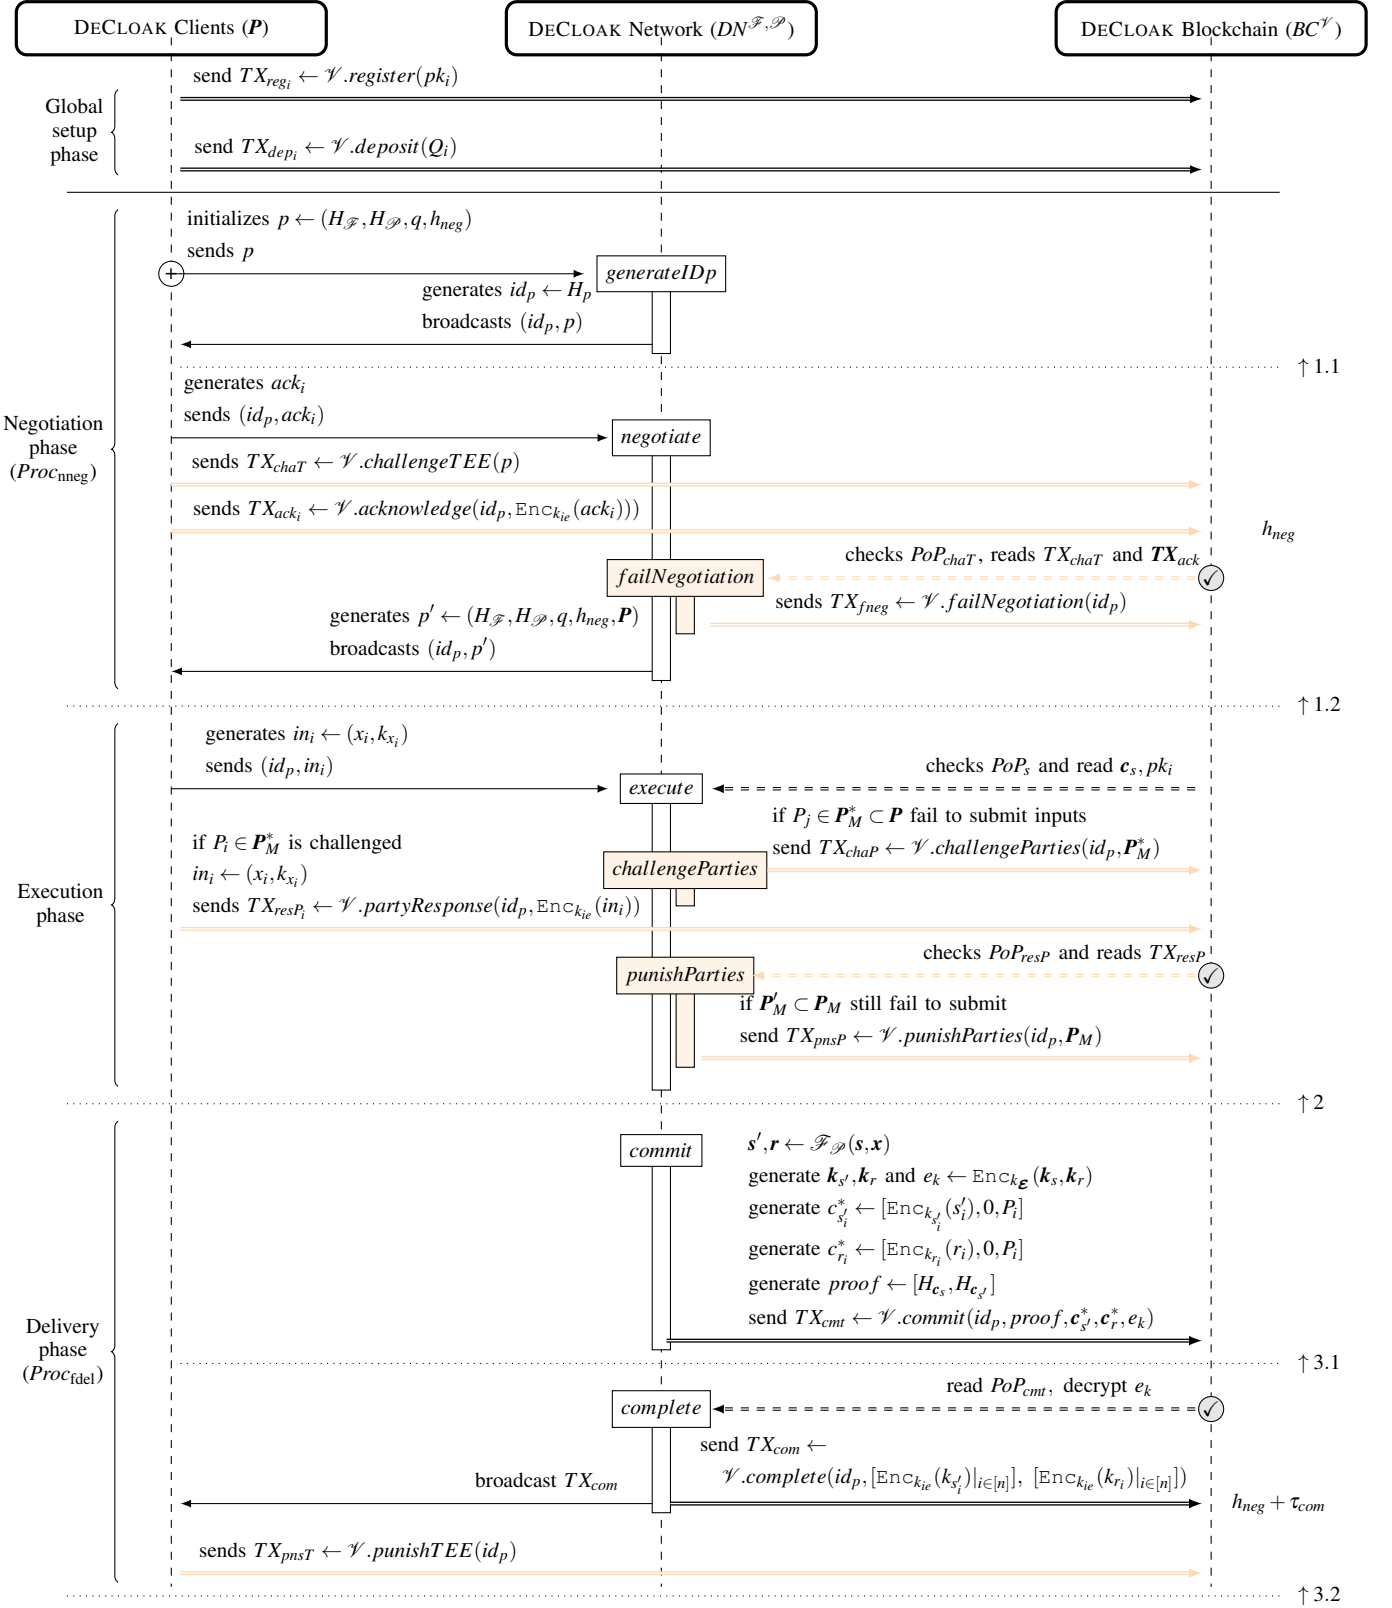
DECLOAK Clients ($\boldsymbol{P}$)

DECLOAK Network ($DN^{\mathscr{F},\mathscr{P}}$)

DECLOAK Blockchain ($BC^{\mathscr{V}}$)

Global setup phase

send $TX_{reg_i} \leftarrow \mathscr{V}.register(pk_i)$

send $TX_{dep_i} \leftarrow \mathscr{V}.deposit(Q_i)$

Negotiation phase ($Proc_{\text{nneg}}$)

initializes $p \leftarrow (H_{\mathscr{F}}, H_{\mathscr{P}}, q, h_{neg})$

sends $p$

generateIDp

generates $id_p \leftarrow H_p$

broadcasts $(id_p, p)$

$\uparrow 1.1$

generates $ack_i$

sends $(id_p, ack_i)$

negotiate

sends $TX_{chaT} \leftarrow \mathscr{V}.challengeTEE(p)$

sends $TX_{ack_i} \leftarrow \mathscr{V}.acknowledge(id_p, \texttt{Enc}_{k_{ie}}(ack_i)))$

$h_{neg}$

checks $PoP_{chaT}$, reads $TX_{chaT}$ and $\boldsymbol{TX}_{ack}$

failNegotiation

sends $TX_{fneg} \leftarrow \mathscr{V}.failNegotiation(id_p)$

generates $p' \leftarrow (H_{\mathscr{F}}, H_{\mathscr{P}}, q, h_{neg}, \boldsymbol{P})$

broadcasts $(id_p, p')$

$\uparrow 1.2$

Execution phase

generates $in_i \leftarrow (x_i, k_{x_i})$

sends $(id_p, in_i)$

execute

checks $PoP_s$ and read $\boldsymbol{c}_s, pk_i$

if $P_j \in \boldsymbol{P}_M^* \subset \boldsymbol{P}$ fail to submit inputs

send $TX_{chaP} \leftarrow \mathscr{V}.challengeParties(id_p, \boldsymbol{P}_M^*)$

if $P_i \in \boldsymbol{P}_M^*$ is challenged

$in_i \leftarrow (x_i, k_{x_i})$

sends $TX_{resP_i} \leftarrow \mathscr{V}.partyResponse(id_p, \texttt{Enc}_{k_{ie}}(in_i))$

challengeParties

checks $PoP_{resP}$ and reads $TX_{resP}$

punishParties

if $\boldsymbol{P}'_M \subset \boldsymbol{P}_M$ still fail to submit

send $TX_{pnsP} \leftarrow \mathscr{V}.punishParties(id_p, \boldsymbol{P}_M)$

$\uparrow 2$

Delivery phase ($Proc_{\text{fdel}}$)

commit

$\boldsymbol{s}', \boldsymbol{r} \leftarrow \mathscr{F}_{\mathscr{P}}(\boldsymbol{s}, \boldsymbol{x})$

generate $\boldsymbol{k}_{s'}, \boldsymbol{k}_r$ and $e_k \leftarrow \texttt{Enc}_{k_{\boldsymbol{\varepsilon}}}(\boldsymbol{k}_s, \boldsymbol{k}_r)$

generate $c^*_{s'_i} \leftarrow [\texttt{Enc}_{k_{s'_i}}(s'_i), 0, P_i]$

generate $c^*_{r_i} \leftarrow [\texttt{Enc}_{k_{r_i}}(r_i), 0, P_i]$

generate $proof \leftarrow [H_{\boldsymbol{c}_s}, H_{\boldsymbol{c}_{s'}}]$

send $TX_{cmt} \leftarrow \mathscr{V}.commit(id_p, proof, \boldsymbol{c}^*_{s'}, \boldsymbol{c}^*_r, e_k)$

$\uparrow 3.1$

read $PoP_{cmt}$, decrypt $e_k$

complete

send $TX_{com} \leftarrow$

$\mathscr{V}.complete(id_p, [\texttt{Enc}_{k_{ie}}(k_{s'_i})|_{i\in[n]}], [\texttt{Enc}_{k_{ie}}(k_{r_i})|_{i\in[n]}])$

broadcast $TX_{com}$

$h_{neg} + \tau_{com}$

sends $TX_{pnsT} \leftarrow \mathscr{V}.punishTEE(id_p)$

$\uparrow 3.2$